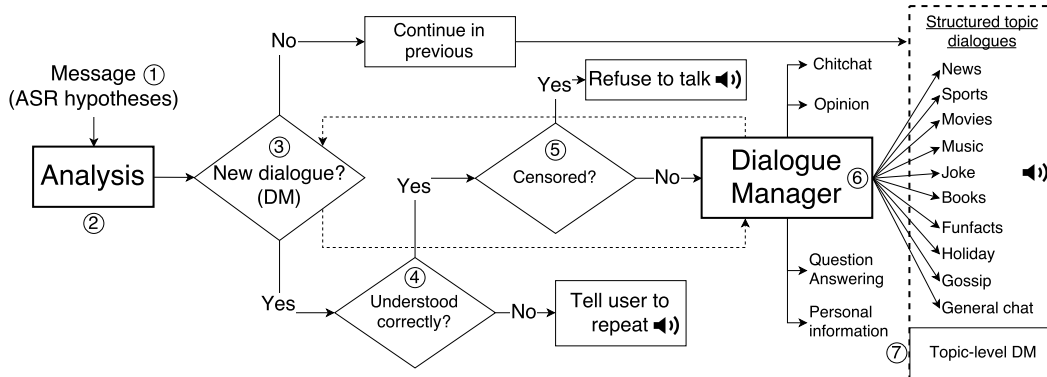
Message ①
(ASR hypotheses)

Analysis
②

No

Continue in previous

③
New dialogue?
(DM)

Yes

Yes

Refuse to talk

⑤
Censored?

No

Dialogue Manager ⑥

④
Understood correctly?

No

Tell user to repeat

Chitchat

Opinion

Question Answering

Personal information

Structured topic dialogues

News
Sports
Movies
Music
Joke
Books
Funfacts
Holiday
Gossip
General chat

⑦ Topic-level DM